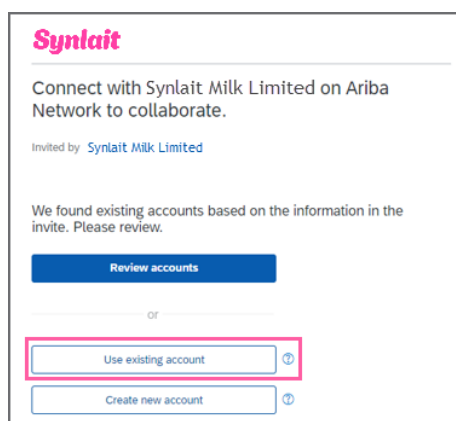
Synlait

Connect with Synlait Milk Limited on Ariba Network to collaborate.

Invited by Synlait Milk Limited

We found existing accounts based on the information in the invite. Please review.

Review accounts

or

Use existing account ⓘ

Create new account ⓘ